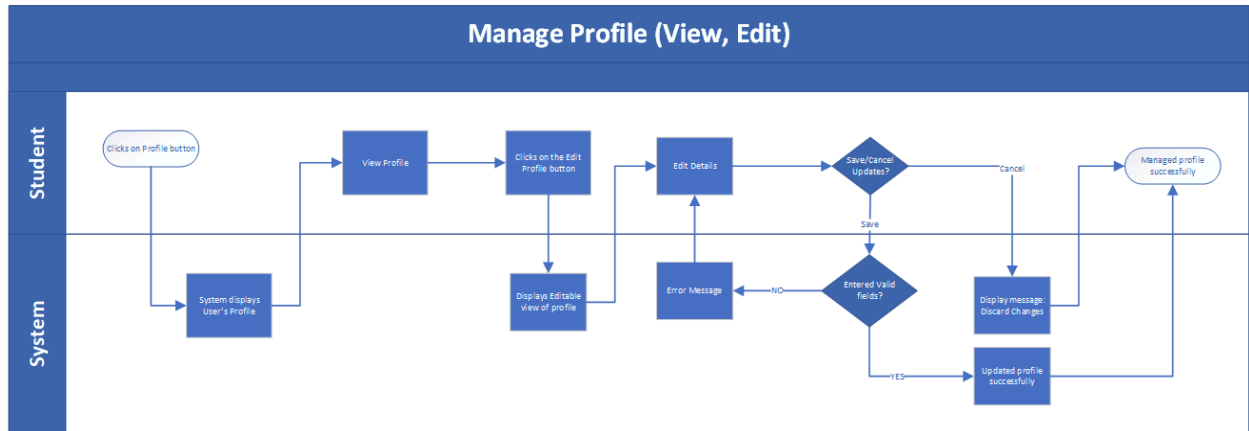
Manage Profile (View, Edit)

Student

System

Clicks on Profile button

System displays User's Profile

View Profile

Clicks on the Edit Profile button

Displays Editable view of profile

Edit Details

Error Message

Save/Cancel Updates?

Cancel

Save

Entered Valid fields?

NO

YES

Display message: Discard Changes

Updated profile successfully

Managed profile successfully